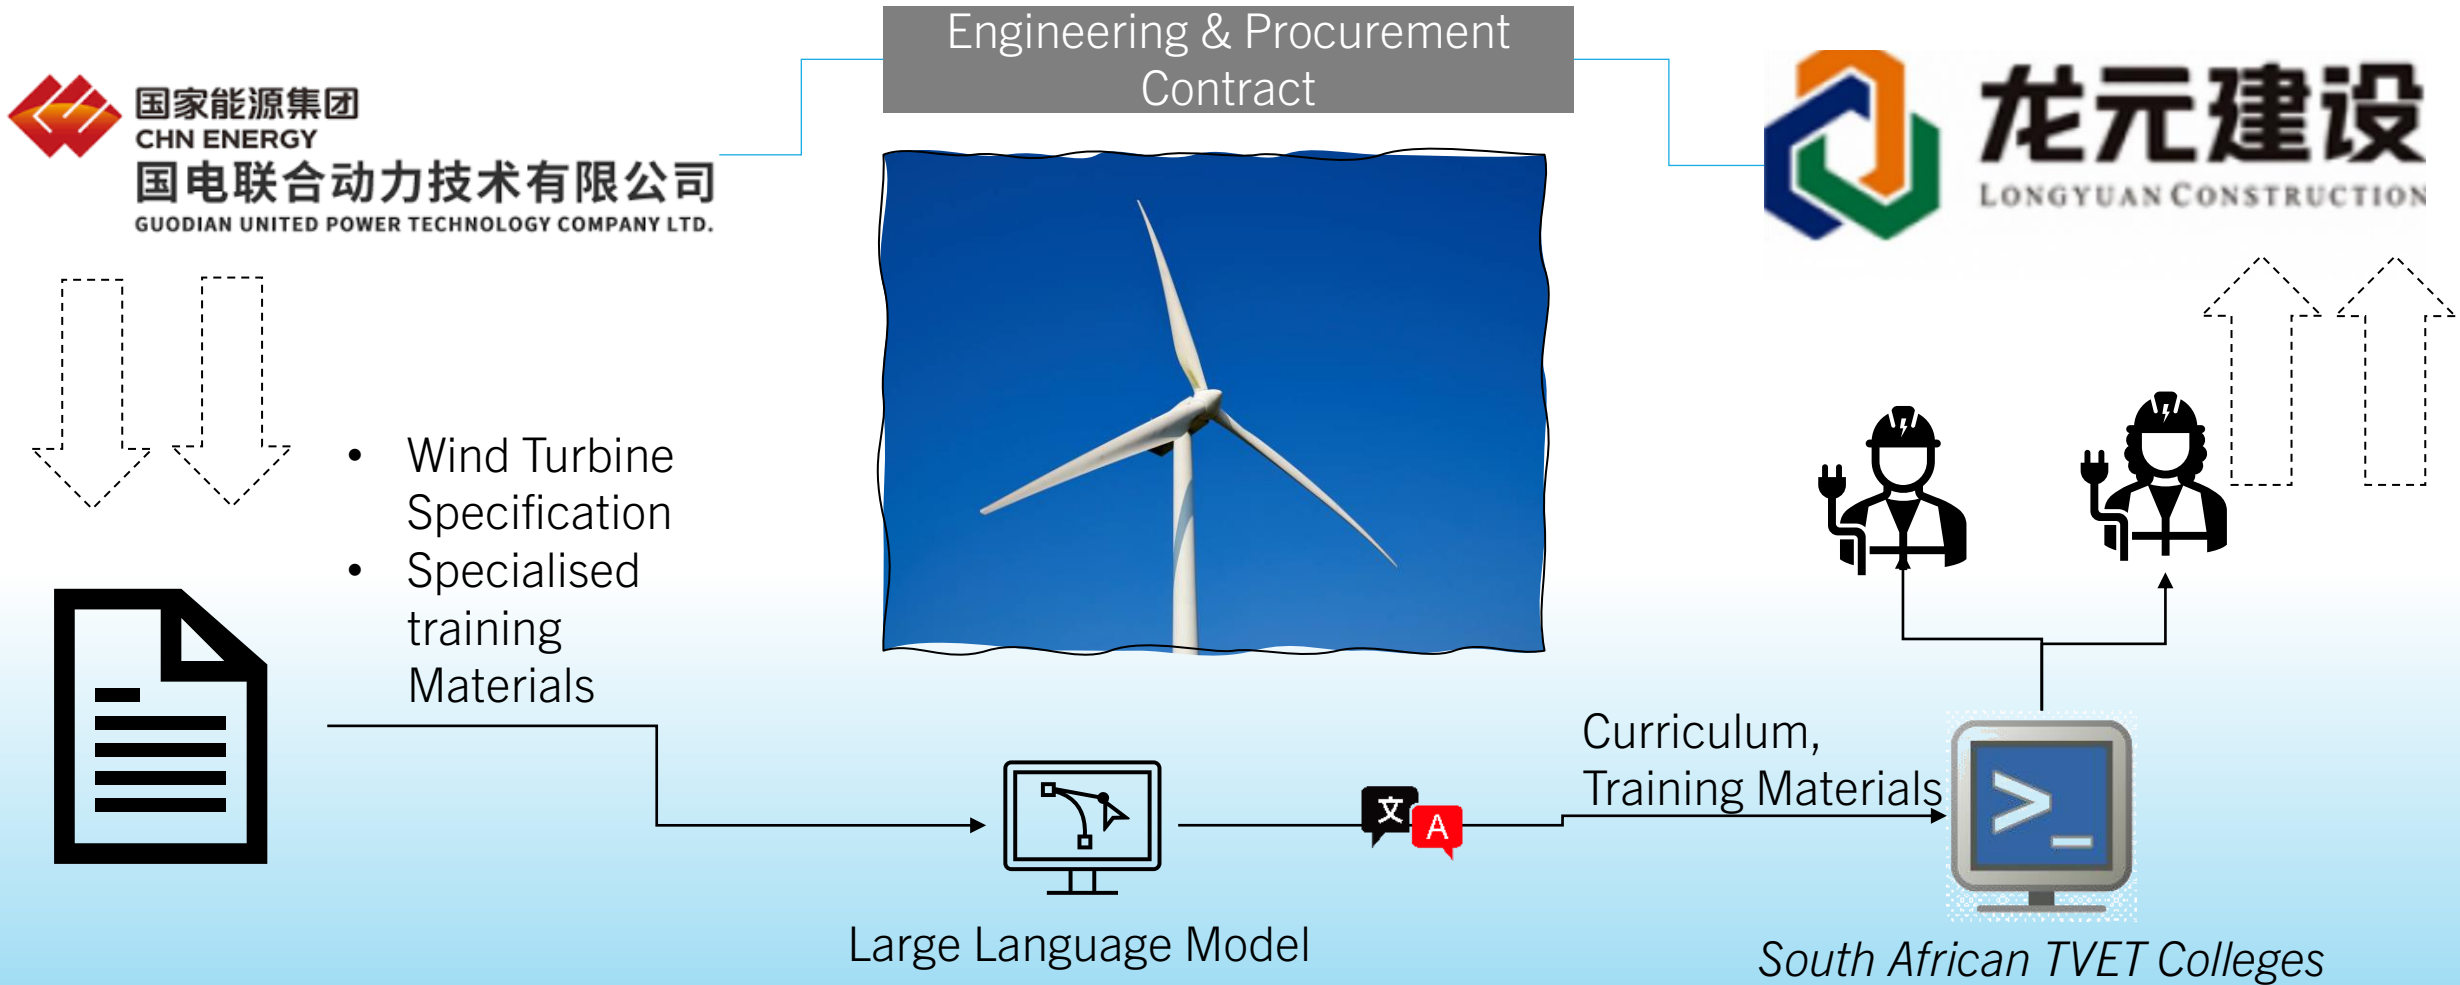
国家能源集团
CHN ENERGY
国电联合动力技术有限公司
GUODIAN UNITED POWER TECHNOLOGY COMPANY LTD.

Engineering & Procurement Contract

龙元建设
LONGYUAN CONSTRUCTION

- Wind Turbine Specification
- Specialised training Materials

文 A

Curriculum, Training Materials

Large Language Model

South African TVET Colleges